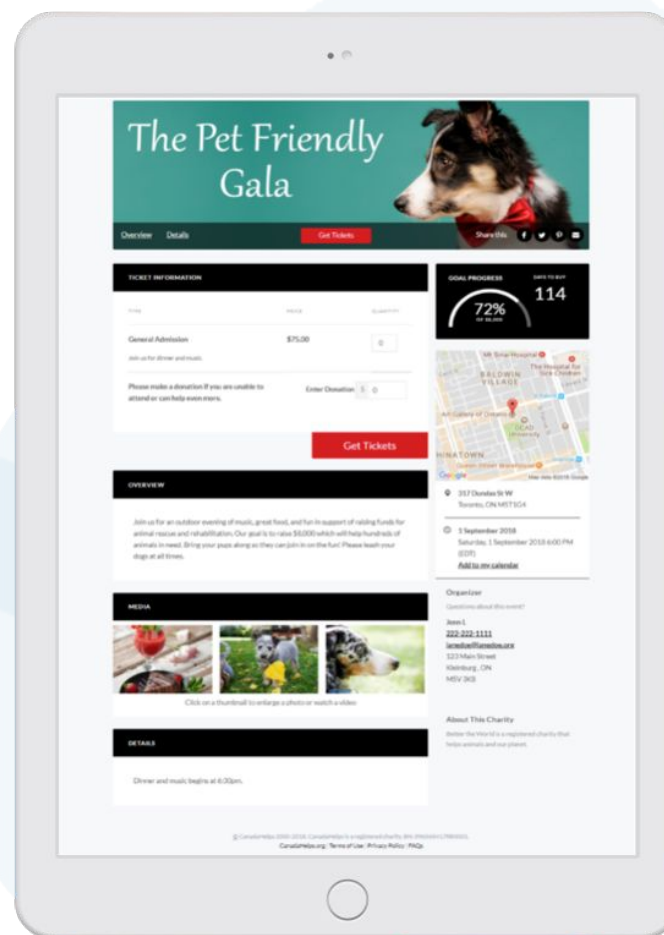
The Pet Friendly Gala

Overview Details Get Tickets Share this

TICKET INFORMATION

| TYPE | PRICE | QUANTITY |
|---|---|---|
| General Admission<br>Join us for dinner and music | $75.00 | 0 |
| Please make a donation if you are unable to attend or can help even more. | Enter Donation $ 0 | |

Get Tickets

GOAL PROGRESS 72% OF $8,000

DAYS TO BUY 114

Mt Sinai Hospital
The Hospital for Sick Children
BALDWIN VILLAGE
Art Gallery of Ontario
OCAD University
INATOWN
Queen Street Warehouse
Google
Map data ©2018 Google

317 Dundas St W
Toronto, ON M5T 1G4

1 September 2018
Saturday, 1 September 2018 6:00 PM (EDT)
Add to my calendar

OVERVIEW

Join us for an outdoor evening of music, great food, and fun in support of raising funds for animal rescue and rehabilitation. Our goal is to raise $8,000 which will help hundreds of animals in need. Bring your pups along so they can join in on the fun! Please leash your dogs at all times.

Organizer
Questions about this event?
Jenn L
222-222-1111
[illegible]
123 Main Street
Kleinburg, ON
M5V 3K3

MEDIA

Click on a thumbnail to enlarge a photo or watch a video

About This Charity
Better the World is a registered charity that helps animals and our planet.

DETAILS

Dinner and music begins at 6:30pm.

© CanadaHelps 2000-2018. CanadaHelps is a registered charity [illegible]
CanadaHelps.org | Terms of Use | Privacy Policy | FAQs